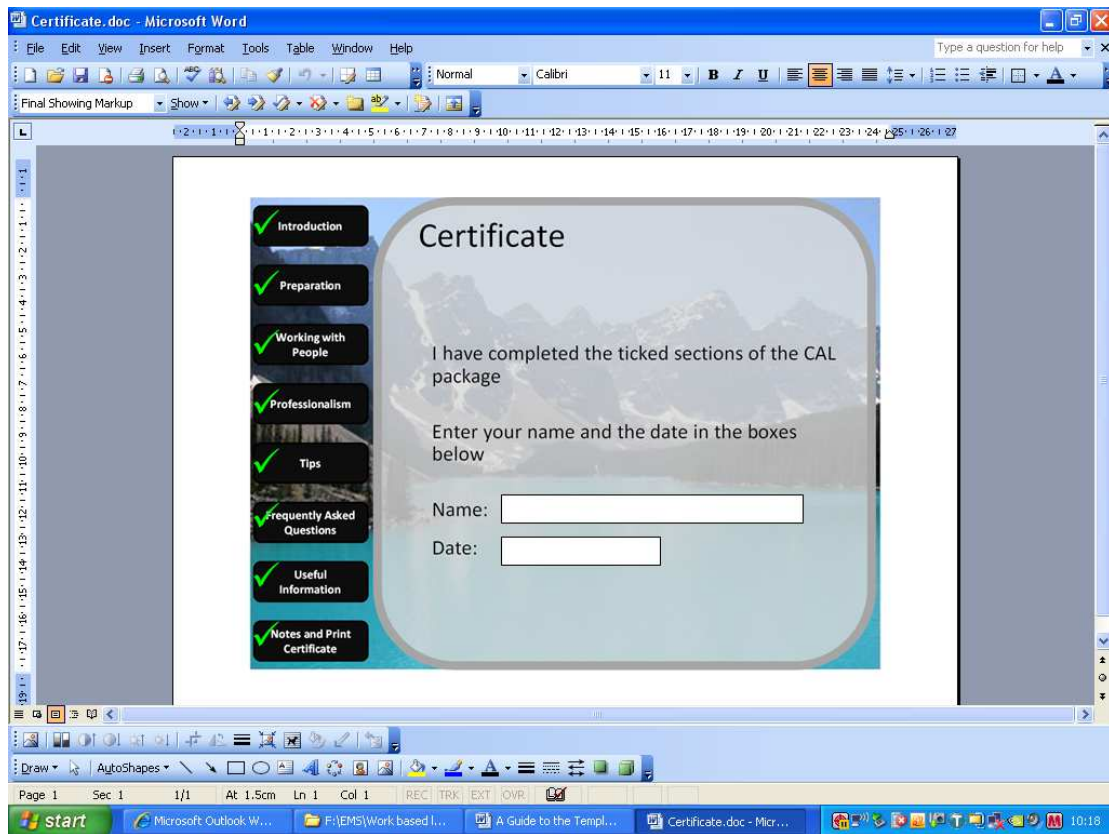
Certificate.doc - Microsoft Word

File Edit View Insert Format Tools Table Window Help

Type a question for help

Normal Calibri 11

Final Showing Markup Show

Introduction

Preparation

Working with People

Professionalism

Tips

Frequently Asked Questions

Useful Information

Notes and Print Certificate

Certificate

I have completed the ticked sections of the CAL package

Enter your name and the date in the boxes below

Name:

Date:

Draw AutoShapes

Page 1 Sec 1 1/1 At 1.5cm Ln 1 Col 1 REC TRK EXT OVR

start Microsoft Outlook W... F:\EMS\Work based l... A Guide to the Templ... Certificate.doc - Micr... 10:18